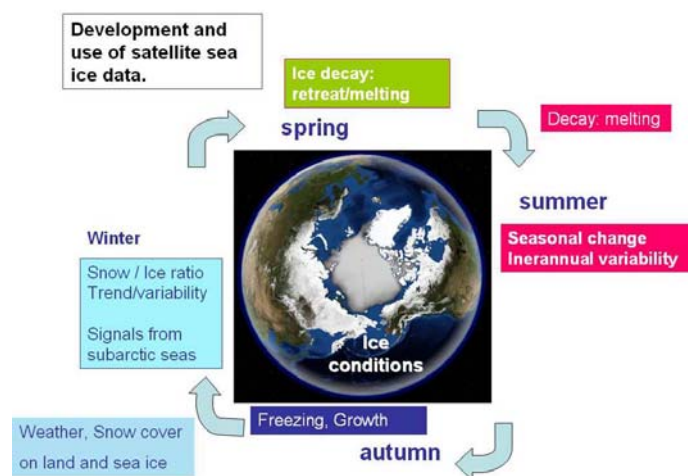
Development and use of satellite sea ice data.

Ice decay: retreat/melting

spring

Decay: melting

summer

Seasonal change
Inerannual variability

Winter

Snow / Ice ratio
Trend/variability

Signals from subarctic seas

Ice conditions

Freezing, Growth

autumn

Weather, Snow cover on land and sea ice